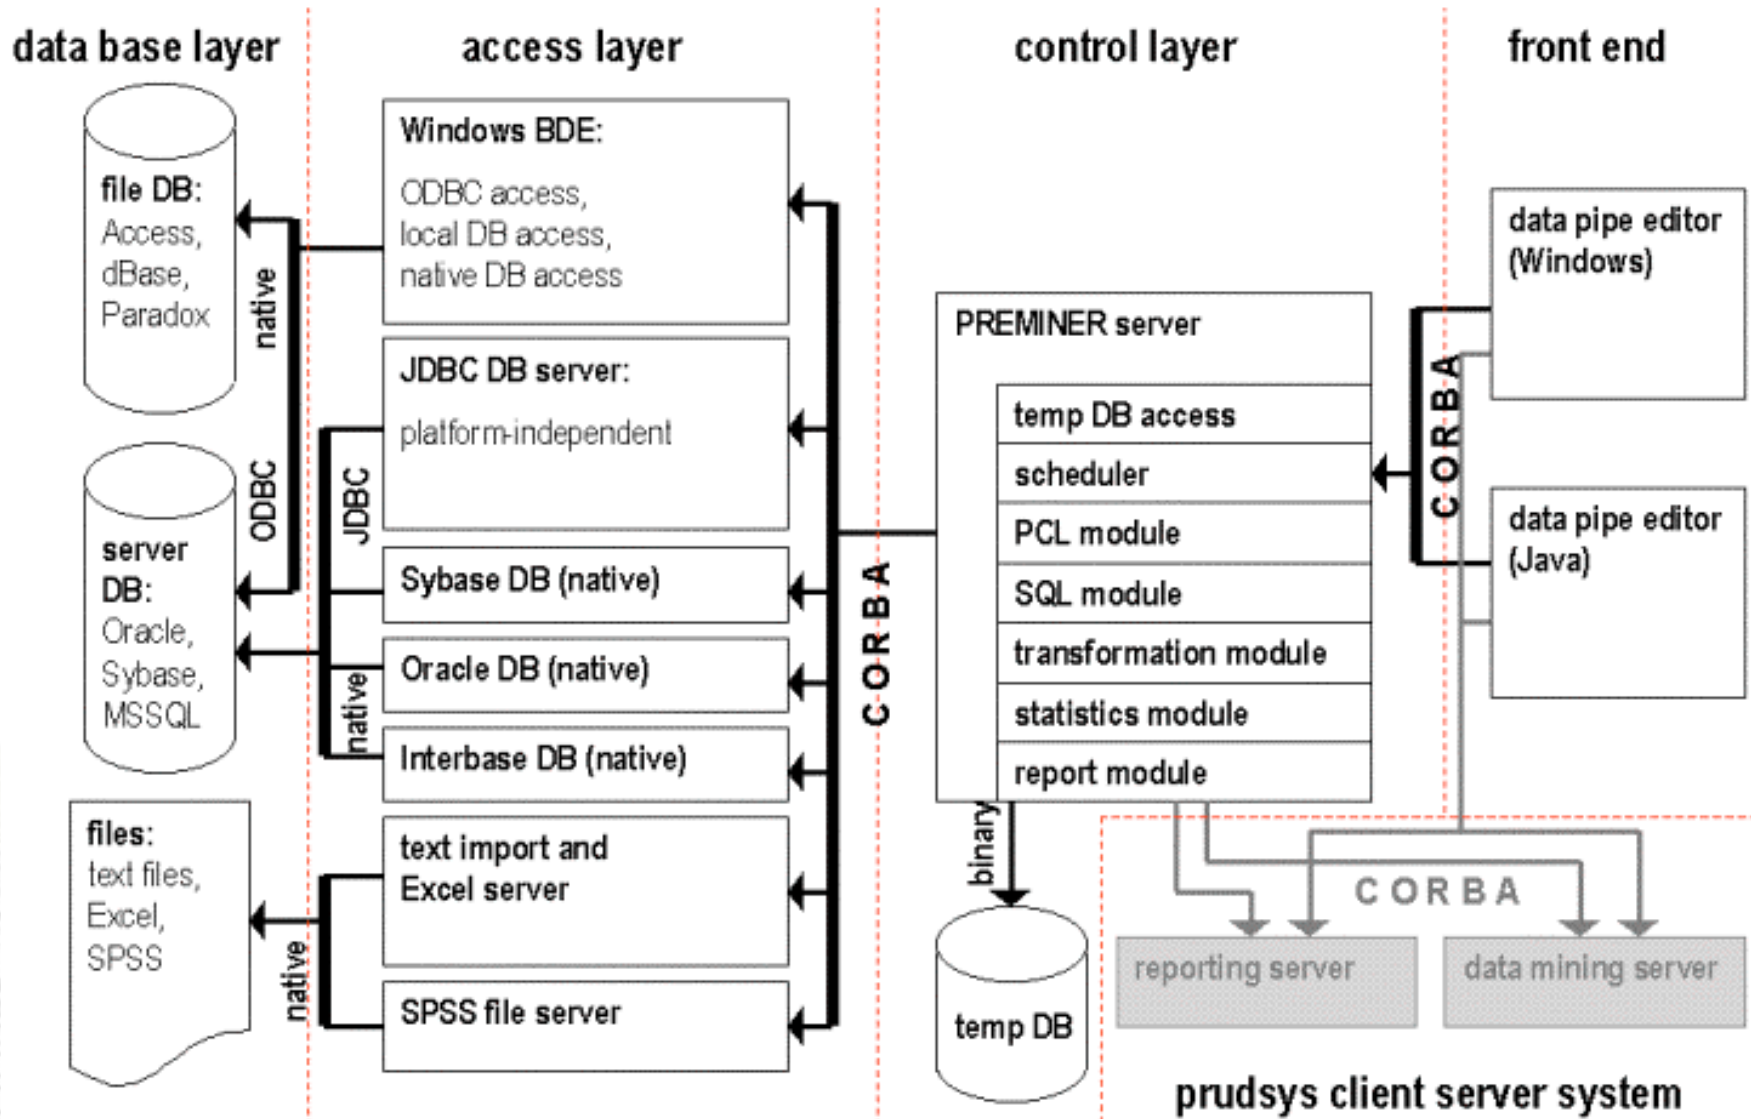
data base layer

access layer

control layer

front end

file DB:
Access,
dBase,
Paradox

native

ODBC

server DB:
Oracle,
Sybase,
MSSQL

files:
text files,
Excel,
SPSS

native

Windows BDE:

ODBC access,
local DB access,
native DB access

JDBC DB server:

platform-independent

JDBC

Sybase DB (native)

Oracle DB (native)

native

Interbase DB (native)

text import and
Excel server

SPSS file server

CORBA

PREMINER server

temp DB access

scheduler

PCL module

SQL module

transformation module

statistics module

report module

binary

temp DB

CORBA

data pipe editor
(Windows)

data pipe editor
(Java)

CORBA

reporting server

data mining server

prudsys client server system